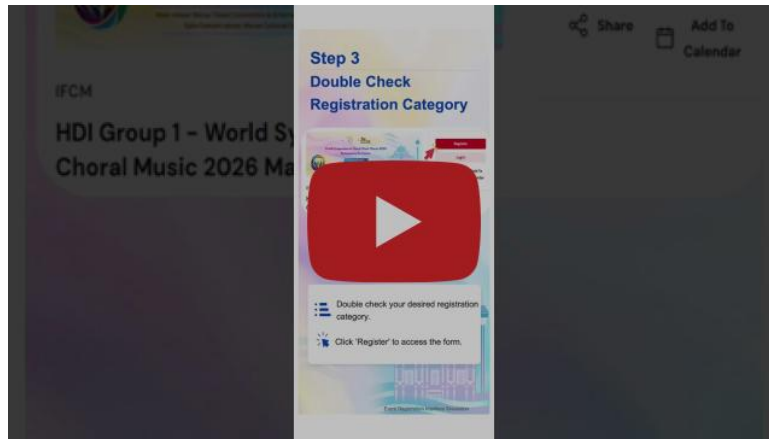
Share

Add To Calendar

IFCM

HDI Group 1 - World Sy

Choral Music 2026 Ma

Step 3
Double Check
Registration Category

Register

Login

Double check your desired registration category.

Click 'Register' to access the form.

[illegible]